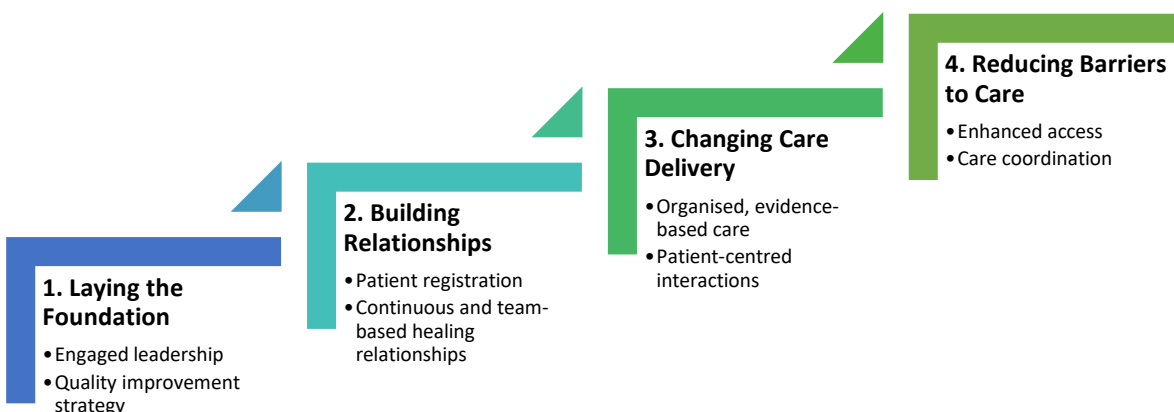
1. Laying the Foundation

• Engaged leadership
• Quality improvement strategy

2. Building Relationships

• Patient registration
• Continuous and team-based healing relationships

3. Changing Care Delivery

• Organised, evidence-based care
• Patient-centred interactions

4. Reducing Barriers to Care

• Enhanced access
• Care coordination